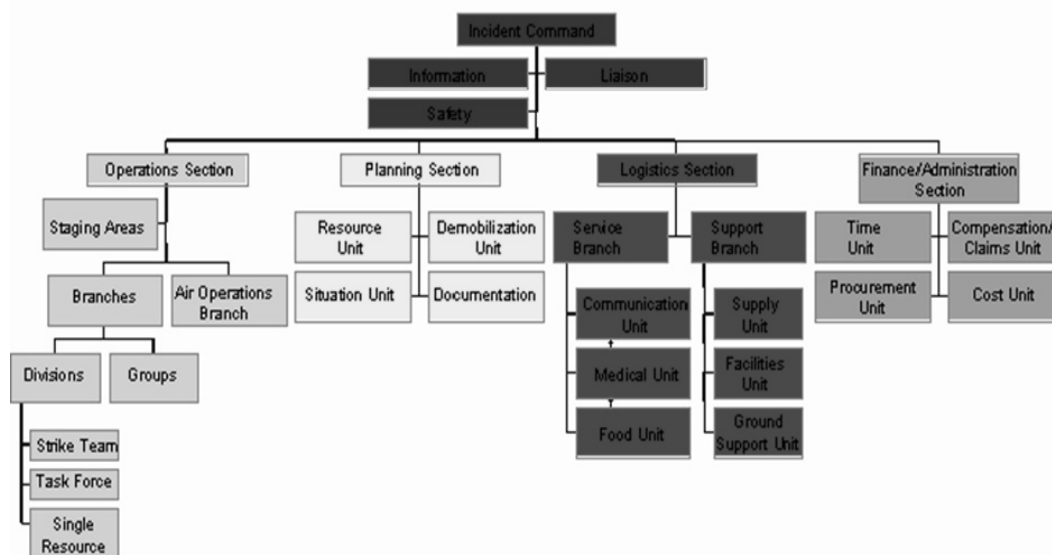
Incident Command

Information

Liaison

Safety

Operations Section

Staging Areas

Branches

Air Operations Branch

Divisions

Groups

Strike Team

Task Force

Single Resource

Planning Section

Resource Unit

Demobilization Unit

Situation Unit

Documentation

Logistics Section

Service Branch

Support Branch

Communication Unit

Medical Unit

Food Unit

Supply Unit

Facilities Unit

Ground Support Unit

Finance/Administration Section

Time Unit

Compensation/ Claims Unit

Procurement Unit

Cost Unit